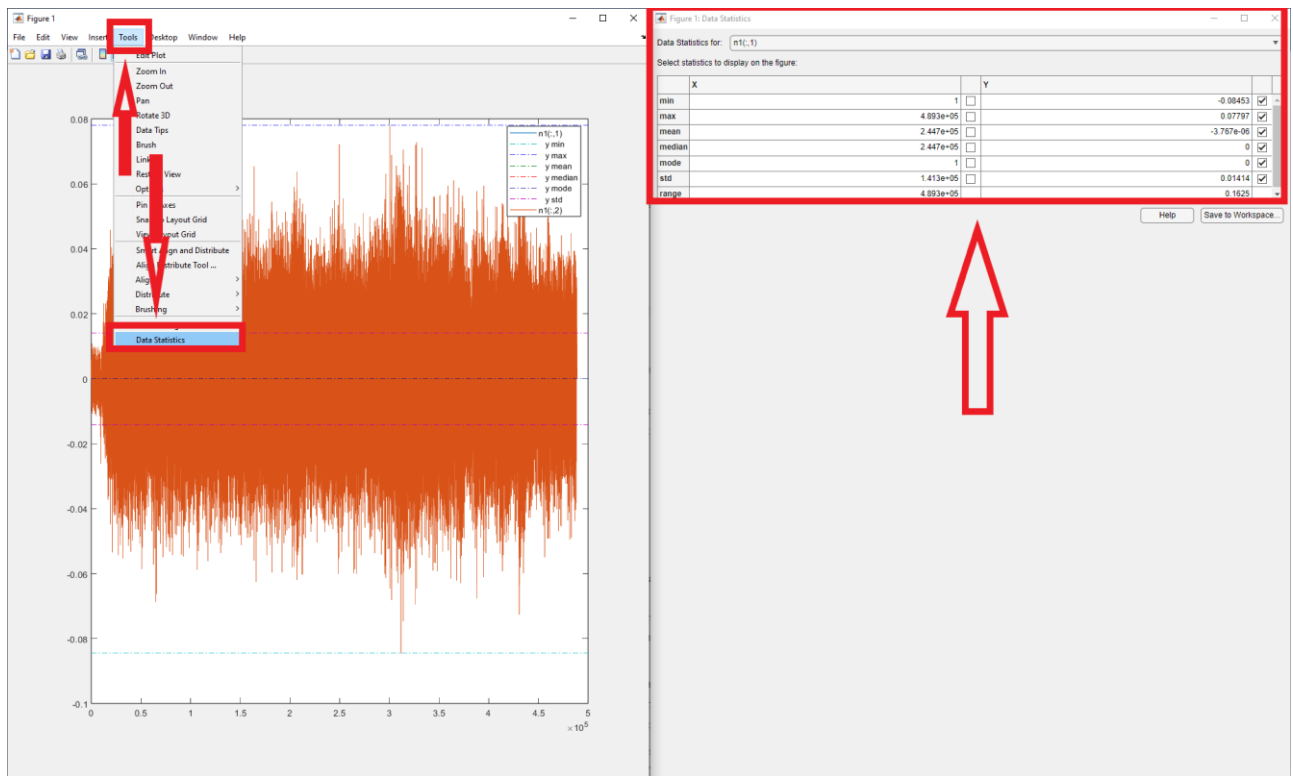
Figure 1

File Edit View Insert Tools Desktop Window Help

Edit Plot
Zoom In
Zoom Out
Pan
Rotate 3D
Data Tips
Brush
Link
Reset View
Options
Pin to Axes
Snap to Layout Grid
View Layout Grid
Smart Align and Distribute
Align Distribute Tool ...
Align
Distribute
Brushing
Data Statistics

n1(:,1)
y min
y max
y mean
y median
y mode
y std
n1(:,2)

0.08
0.06
0.04
0.02
0
-0.02
-0.04
-0.06
-0.08
-0.1
0 0.5 1 1.5 2 2.5 3 3.5 4 4.5 5
$\times10^5$

Figure 1: Data Statistics

Data Statistics for: n1(:,1)

Select statistics to display on the figure:

| | X | | Y | |
|---|---|---|---|---|
| min | 1 | ☐ | -0.08453 | ☑ |
| max | 4.893e+05 | ☐ | 0.07797 | ☑ |
| mean | 2.447e+05 | ☐ | -3.767e-06 | ☑ |
| median | 2.447e+05 | ☐ | 0 | ☑ |
| mode | 1 | ☐ | 0 | ☑ |
| std | 1.413e+05 | ☐ | 0.01414 | ☑ |
| range | 4.893e+05 | | 0.1625 | |

Help
Save to Workspace...